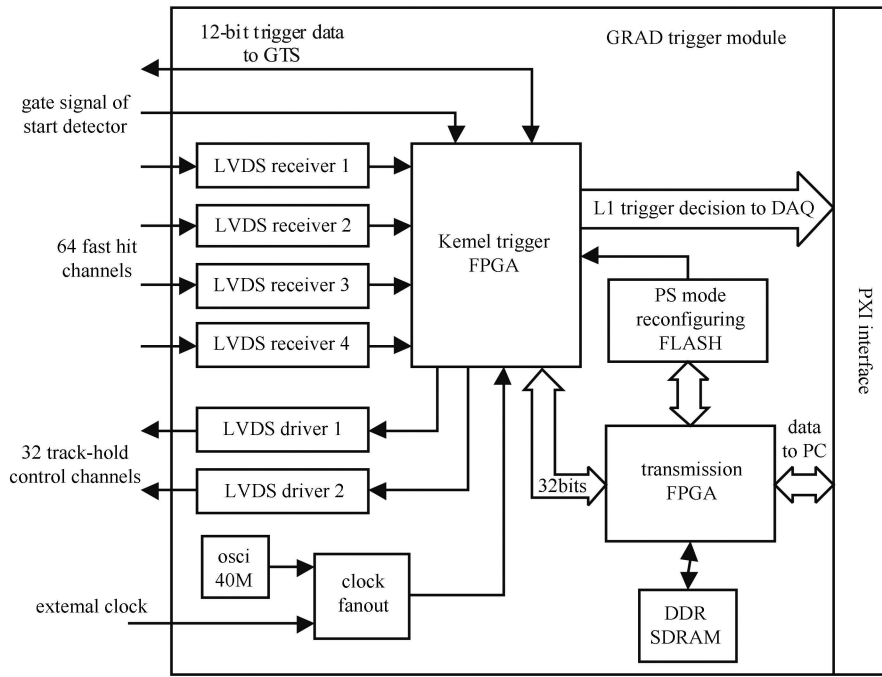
12-bit trigger data to GTS

GRAD trigger module

gate signal of start detector

LVDS receiver 1

LVDS receiver 2

64 fast hit channels

LVDS receiver 3

LVDS receiver 4

Kemel trigger FPGA

L1 trigger decision to DAQ

PS mode reconfiguring FLASH

PXI interface

LVDS driver 1

32 track-hold control channels

LVDS driver 2

32bits

transmission FPGA

data to PC

osci 40M

clock fanout

extemal clock

DDR SDRAM